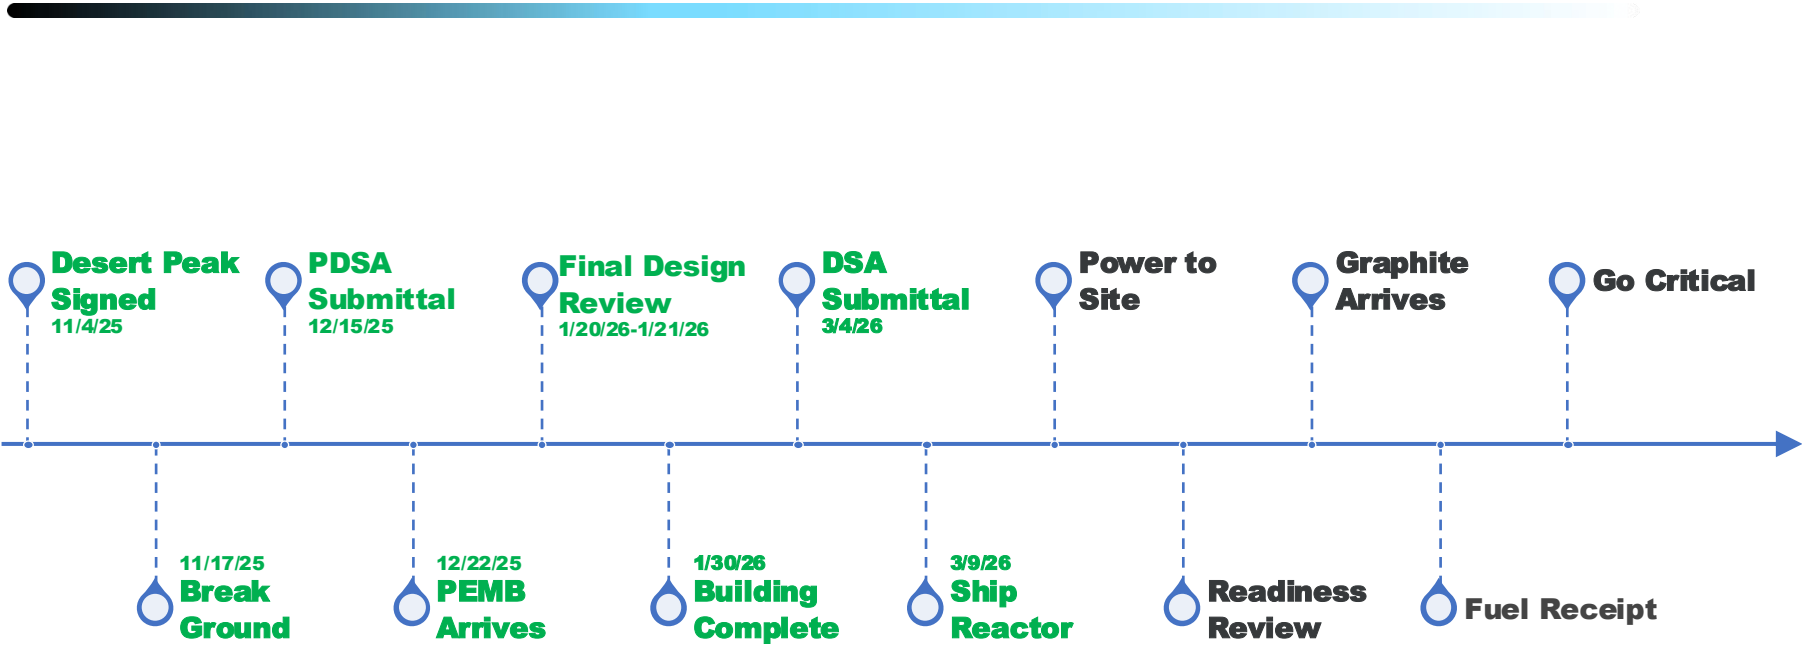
Desert Peak Signed
11/4/25

11/17/25
Break Ground

PDSA Submittal
12/15/25

12/22/25
PEMB Arrives

Final Design Review
1/20/26-1/21/26

1/30/26
Building Complete

DSA Submittal
3/4/26

3/9/26
Ship Reactor

Power to Site

Readiness Review

Graphite Arrives

Fuel Receipt

Go Critical